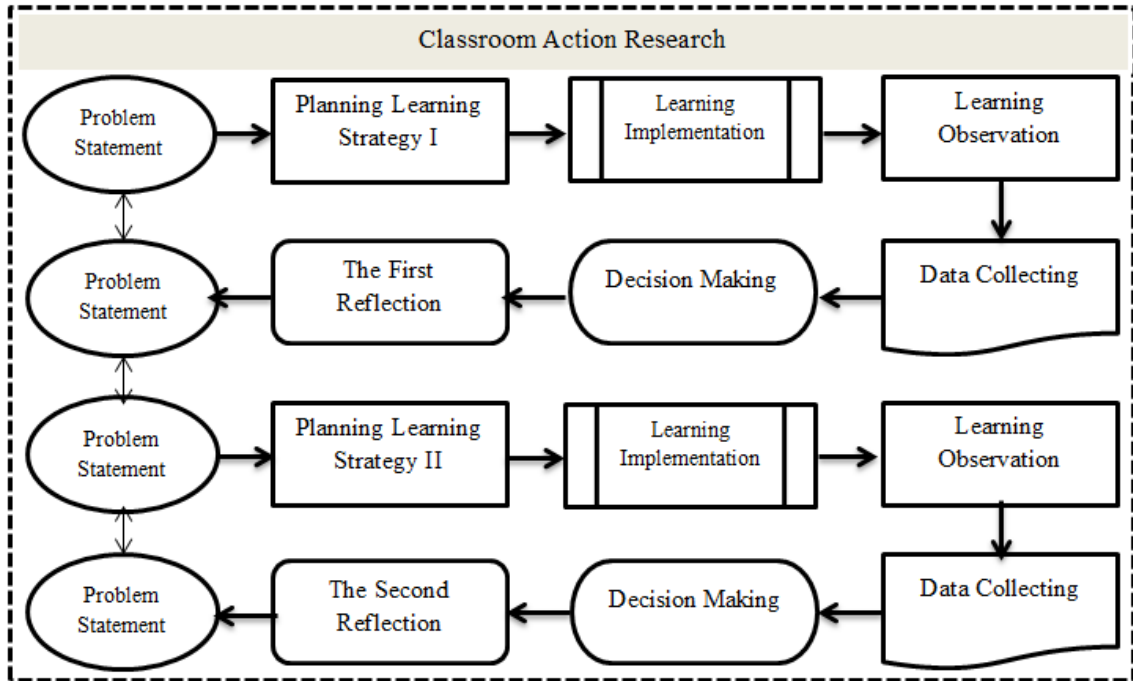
Classroom Action Research

Problem Statement

Planning Learning Strategy I

Learning Implementation

Learning Observation

Data Collecting

Decision Making

The First Reflection

Problem Statement

Problem Statement

Planning Learning Strategy II

Learning Implementation

Learning Observation

Data Collecting

Decision Making

The Second Reflection

Problem Statement